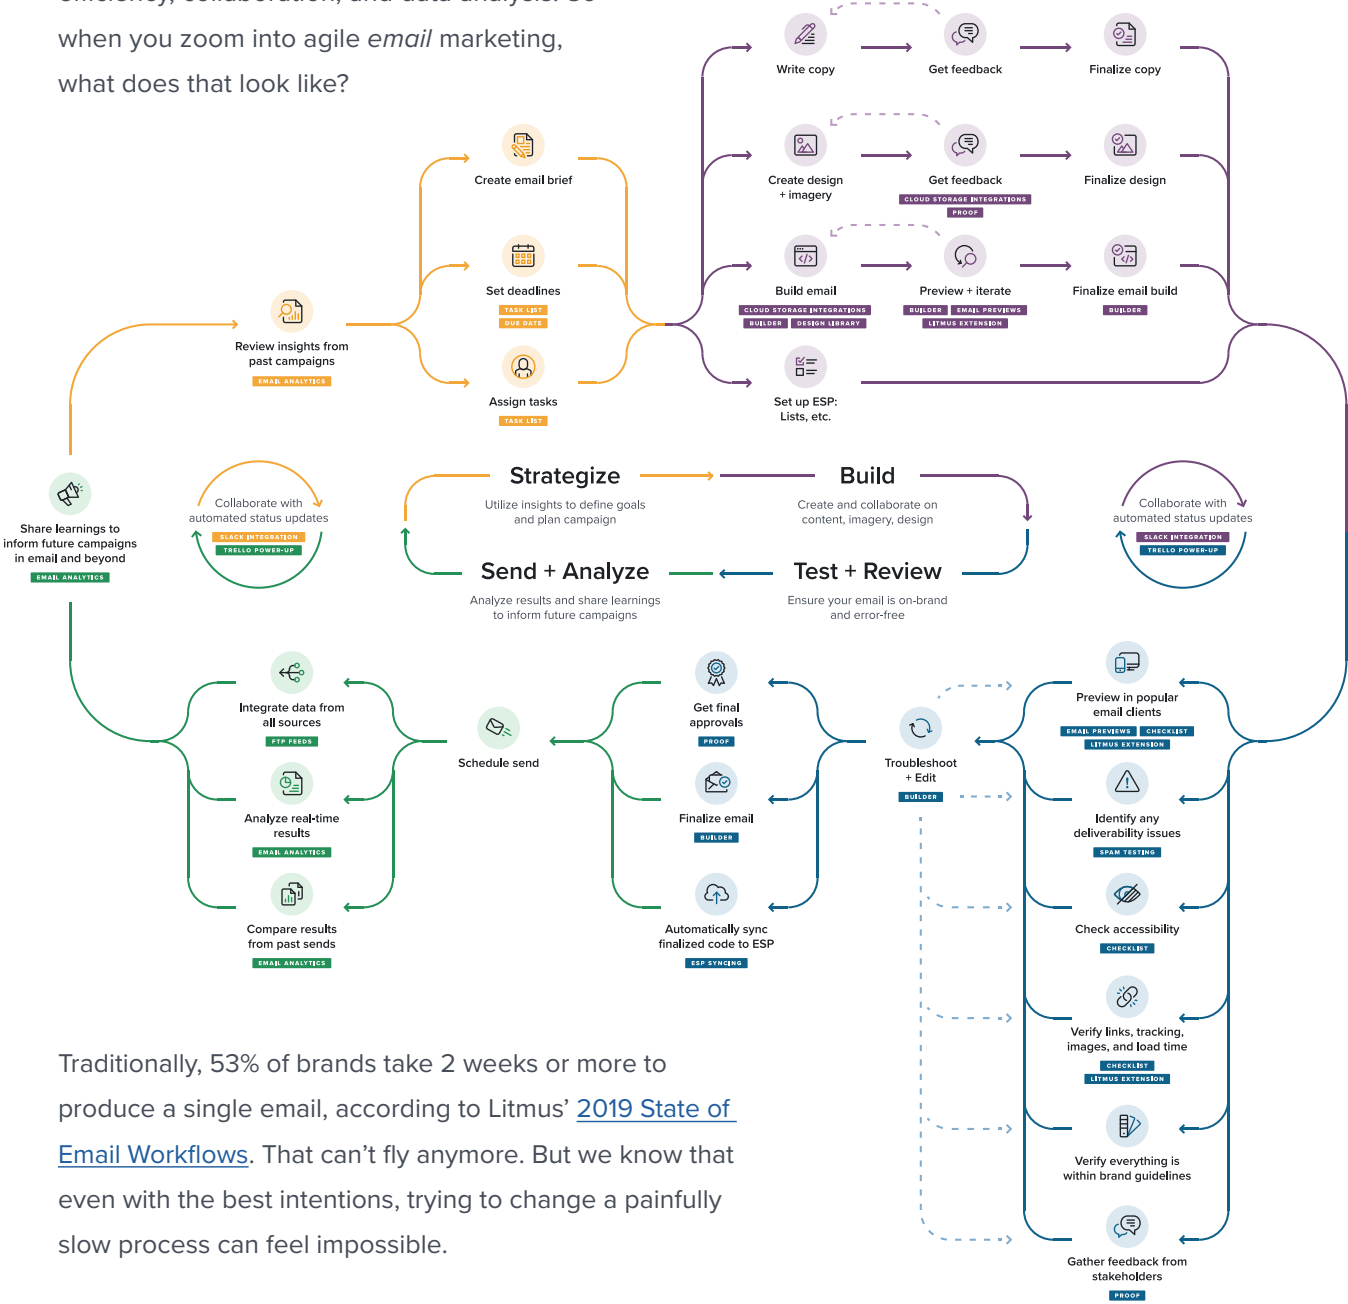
when you zoom into agile *email* marketing, what does that look like?

Write copy
Get feedback
Finalize copy

Create design + imagery
Get feedback
CLOUD STORAGE INTEGRATIONS
PROOF
Finalize design

Create email brief

Set deadlines
TASK LIST
DUE DATE

Build email
CLOUD STORAGE INTEGRATIONS
BUILDER
DESIGN LIBRARY
Preview + iterate
BUILDER
EMAIL PREVIEWS
LITMUS EXTENSION
Finalize email build
BUILDER

Review insights from past campaigns
EMAIL ANALYTICS

Assign tasks
TASK LIST

Set up ESP: Lists, etc.

Share learnings to inform future campaigns in email and beyond
EMAIL ANALYTICS

Collaborate with automated status updates
SLACK INTEGRATION
TRELLO POWER-UP

Strategize
Utilize insights to define goals and plan campaign

Build
Create and collaborate on content, imagery, design

Collaborate with automated status updates
SLACK INTEGRATION
TRELLO POWER-UP

Send + Analyze
Analyze results and share learnings to inform future campaigns

Test + Review
Ensure your email is on-brand and error-free

Integrate data from all sources
FTP FEEDS

Get final approvals
PROOF

Preview in popular email clients
EMAIL PREVIEWS
CHECKLIST
LITMUS EXTENSION

Schedule send

Troubleshoot + Edit
BUILDER

Analyze real-time results
EMAIL ANALYTICS

Finalize email
BUILDER

Identify any deliverability issues
SPAM TESTING

Compare results from past sends
EMAIL ANALYTICS

Automatically sync finalized code to ESP
ESP SYNCING

Check accessibility
CHECKLIST

Verify links, tracking, images, and load time
CHECKLIST
LITMUS EXTENSION

Verify everything is within brand guidelines

Gather feedback from stakeholders
PROOF

Traditionally, 53% of brands take 2 weeks or more to produce a single email, according to Litmus’ 2019 State of Email Workflows. That can’t fly anymore. But we know that even with the best intentions, trying to change a painfully slow process can feel impossible.